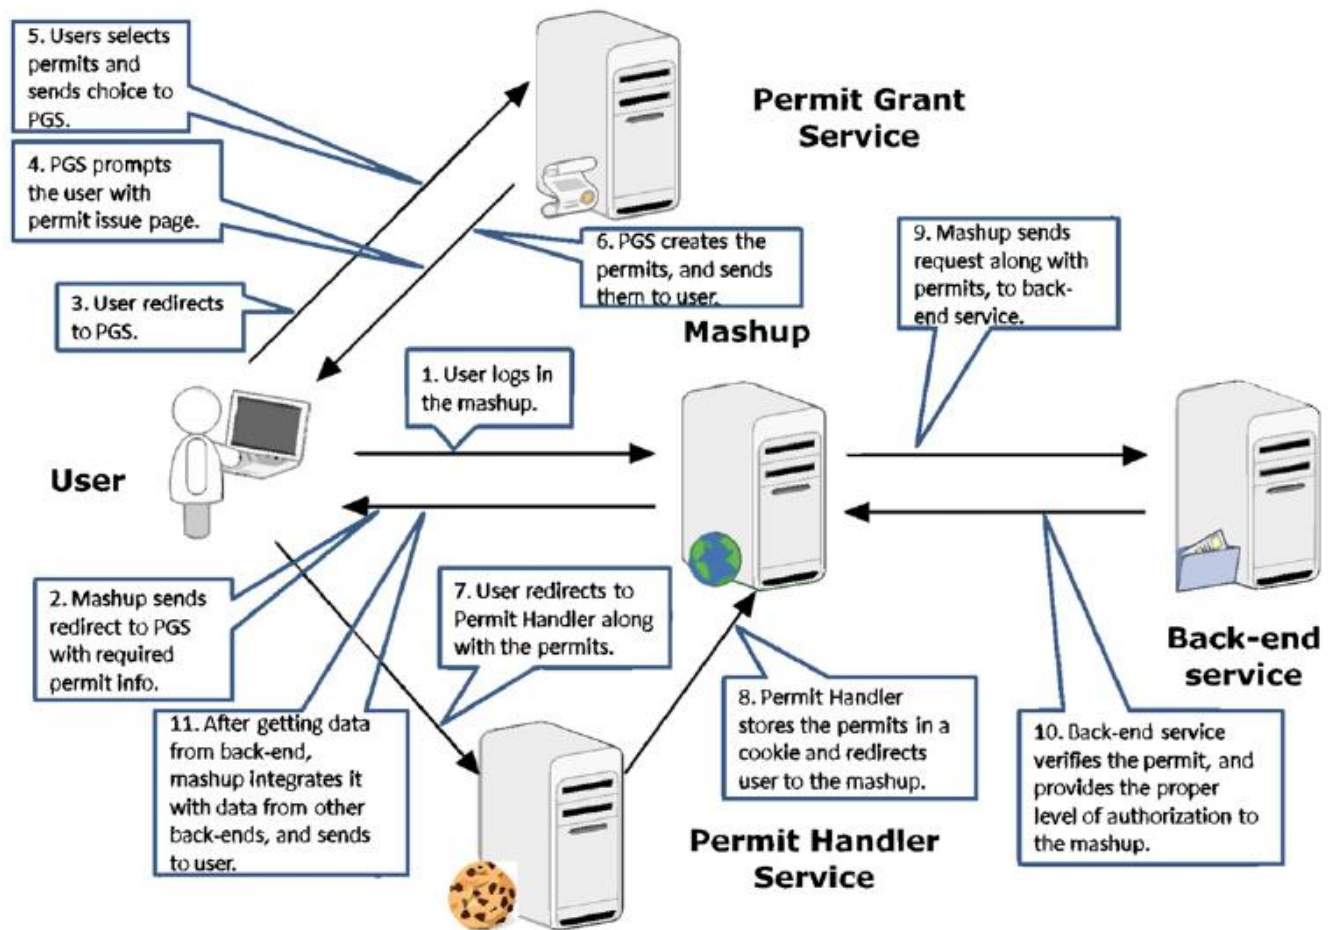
5. Users selects permits and sends choice to PGS.

4. PGS prompts the user with permit issue page.

3. User redirects to PGS.

Permit Grant Service

6. PGS creates the permits, and sends them to user.

9. Mashup sends request along with permits, to back-end service.

Mashup

1. User logs in the mashup.

User

2. Mashup sends redirect to PGS with required permit info.

7. User redirects to Permit Handler along with the permits.

8. Permit Handler stores the permits in a cookie and redirects user to the mashup.

Back-end service

11. After getting data from back-end, mashup integrates it with data from other back-ends, and sends to user.

10. Back-end service verifies the permit, and provides the proper level of authorization to the mashup.

Permit Handler Service